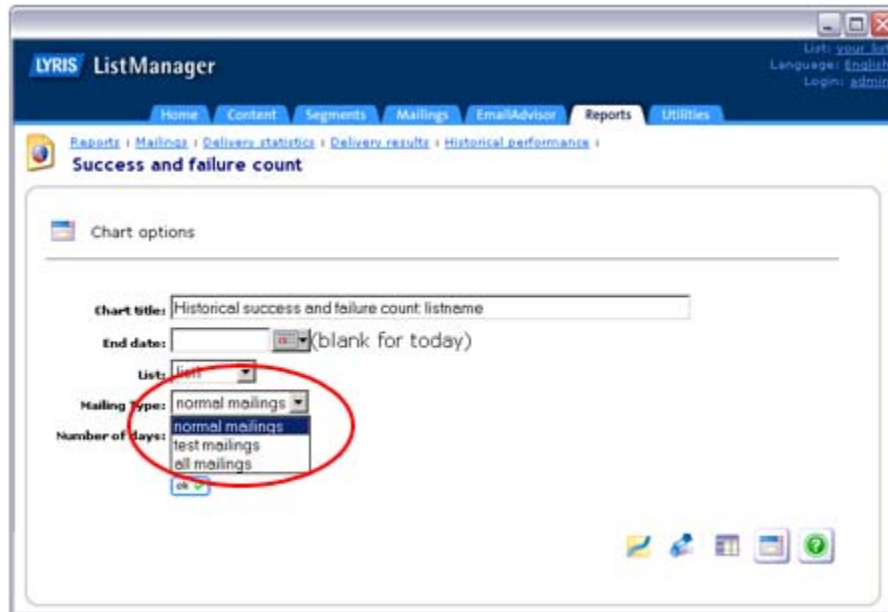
LYRIS ListManager

List: your lis
Language: English
Login: admin

Home Content Segments Mailings EmailAdvisor Reports Utilities

Reports › Mailings › Delivery statistics › Delivery results › Historical performance ›
Success and failure count

Chart options

Chart title: Historical success and failure count: listname
End date: (blank for today)
List: list
Mailing Type: normal mailings
Number of days:
normal mailings
test mailings
all mailings
ok